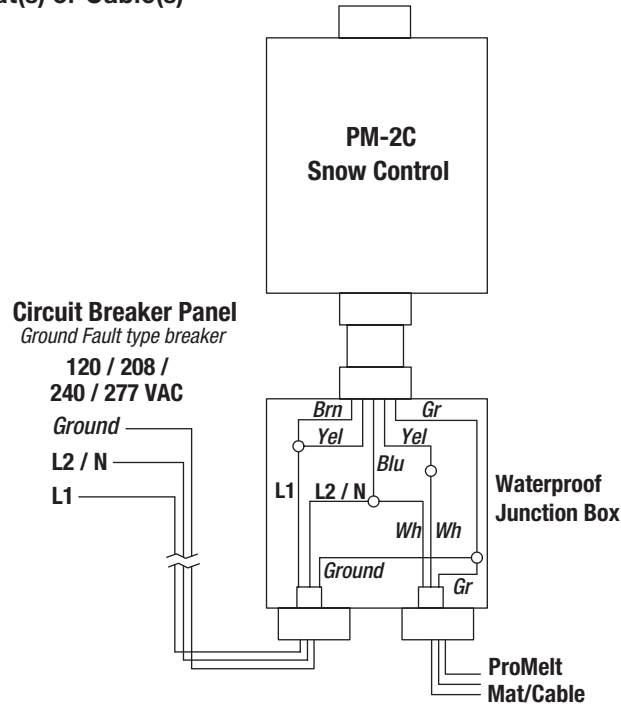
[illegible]t(s) or Cable(s)

PM-2C
Snow Control

Circuit Breaker Panel
Ground Fault type breaker
120 / 208 /
240 / 277 VAC

Ground
L2 / N
L1

Brn
Yel
Gr
Yel
Blu
L1
L2 / N
Wh
Wh
Ground
Gr

Waterproof
Junction Box

ProMelt
Mat/Cable